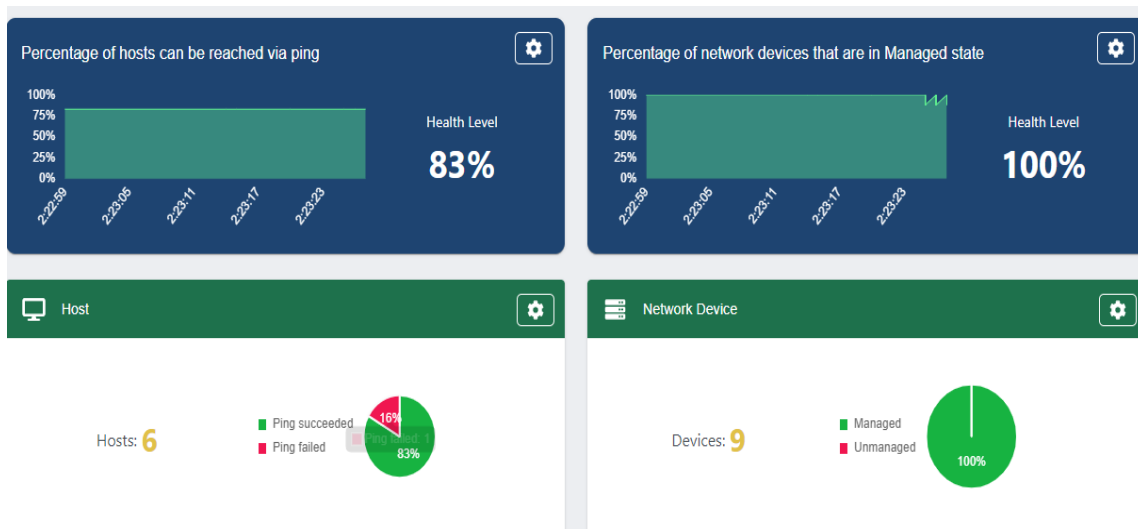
Percentage of hosts can be reached via ping

100%
75%
50%
25%
0%

2:22:59
2:23:05
2:23:11
2:23:17
2:23:23

Health Level

83%

Percentage of network devices that are in Managed state

100%
75%
50%
25%
0%

2:22:59
2:23:05
2:23:11
2:23:17
2:23:23

Health Level

100%

Host

Hosts: 6

Ping succeeded
Ping failed

16%
Ping failed: 1
83%

Network Device

Devices: 9

Managed
Unmanaged

100%